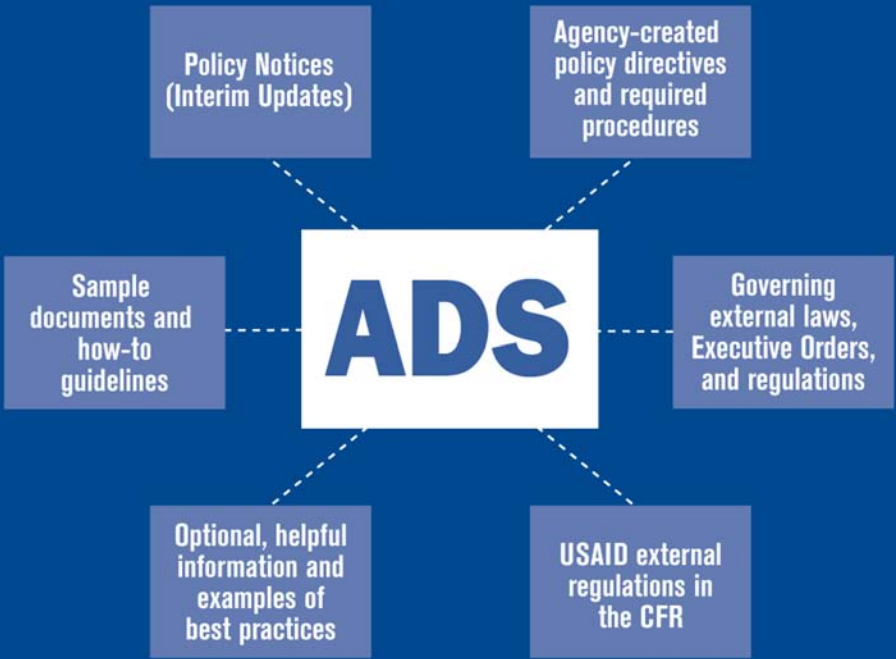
Policy Notices (Interim Updates)

Agency-created policy directives and required procedures

Sample documents and how-to guidelines

ADS

Governing external laws, Executive Orders, and regulations

Optional, helpful information and examples of best practices

USAID external regulations in the CFR